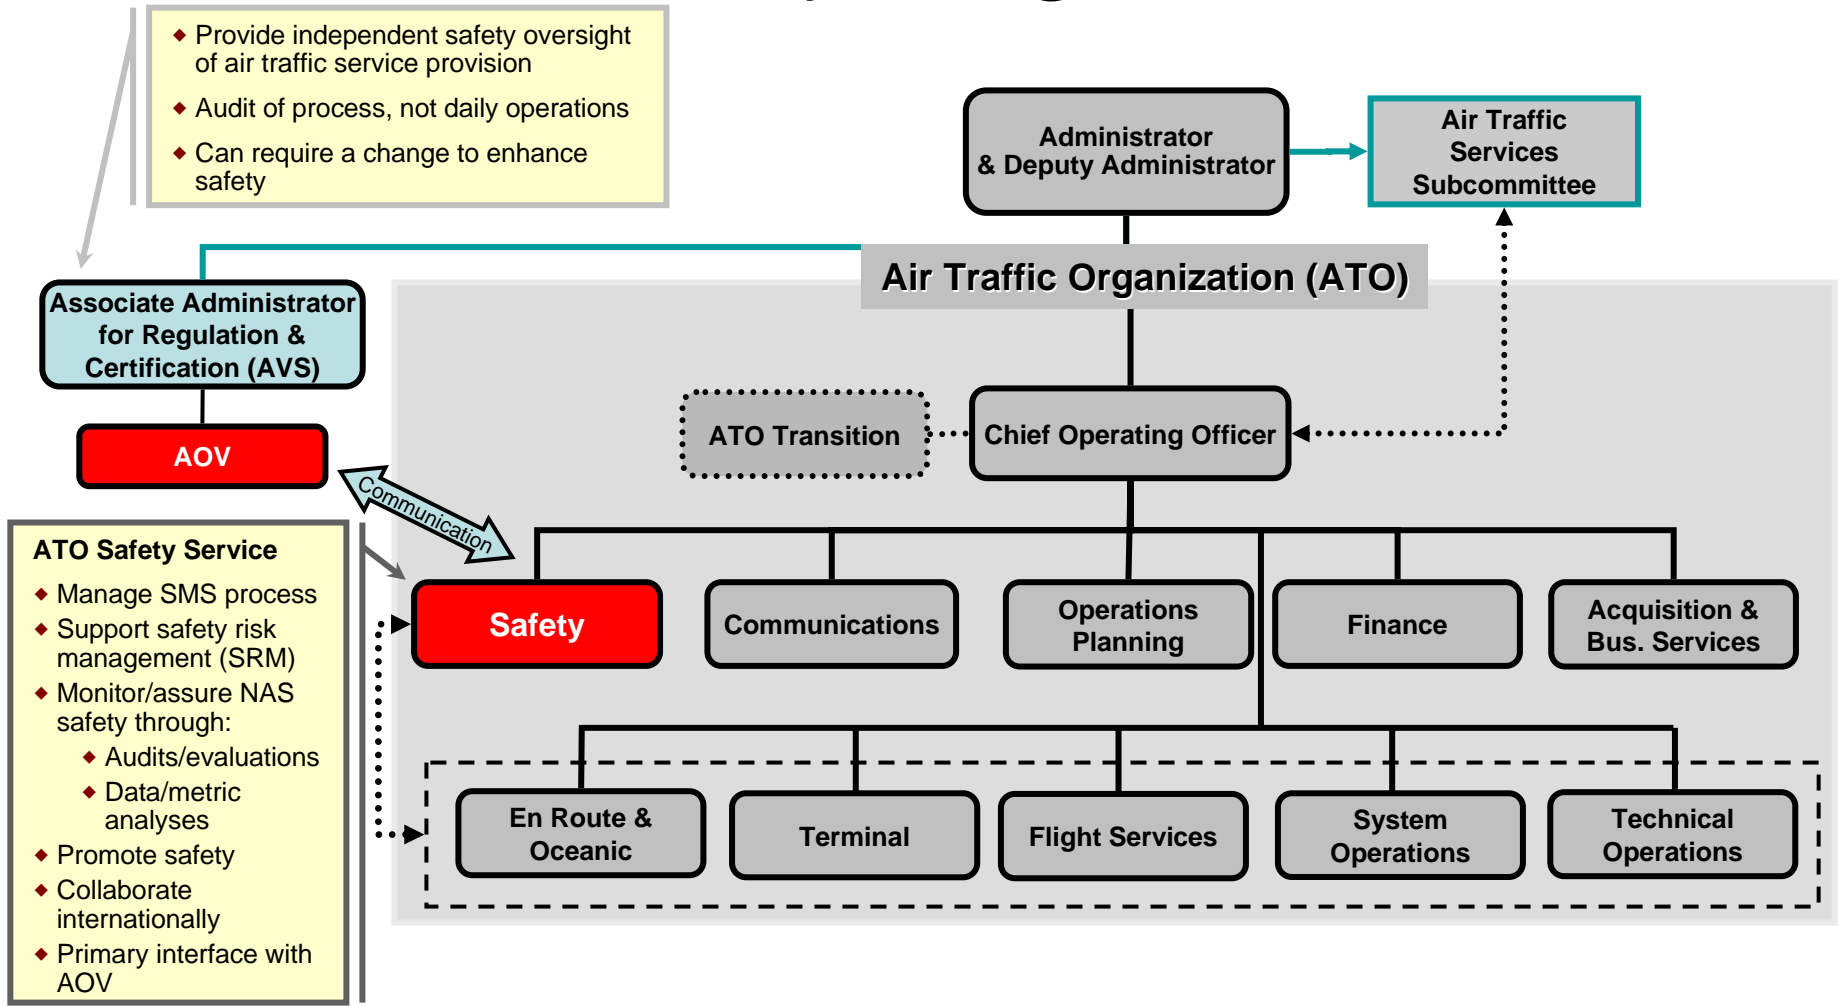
◆ Provide independent safety oversight of air traffic service provision

◆ Audit of process, not daily operations

◆ Can require a change to enhance safety

Administrator & Deputy Administrator

Air Traffic Services Subcommittee

Air Traffic Organization (ATO)

Associate Administrator for Regulation & Certification (AVS)

AOV

ATO Transition

Chief Operating Officer

Communication

ATO Safety Service

◆ Manage SMS process

◆ Support safety risk management (SRM)

◆ Monitor/assure NAS safety through:

◆ Audits/evaluations

◆ Data/metric analyses

◆ Promote safety

◆ Collaborate internationally

◆ Primary interface with AOV

Safety

Communications

Operations Planning

Finance

Acquisition & Bus. Services

En Route & Oceanic

Terminal

Flight Services

System Operations

Technical Operations